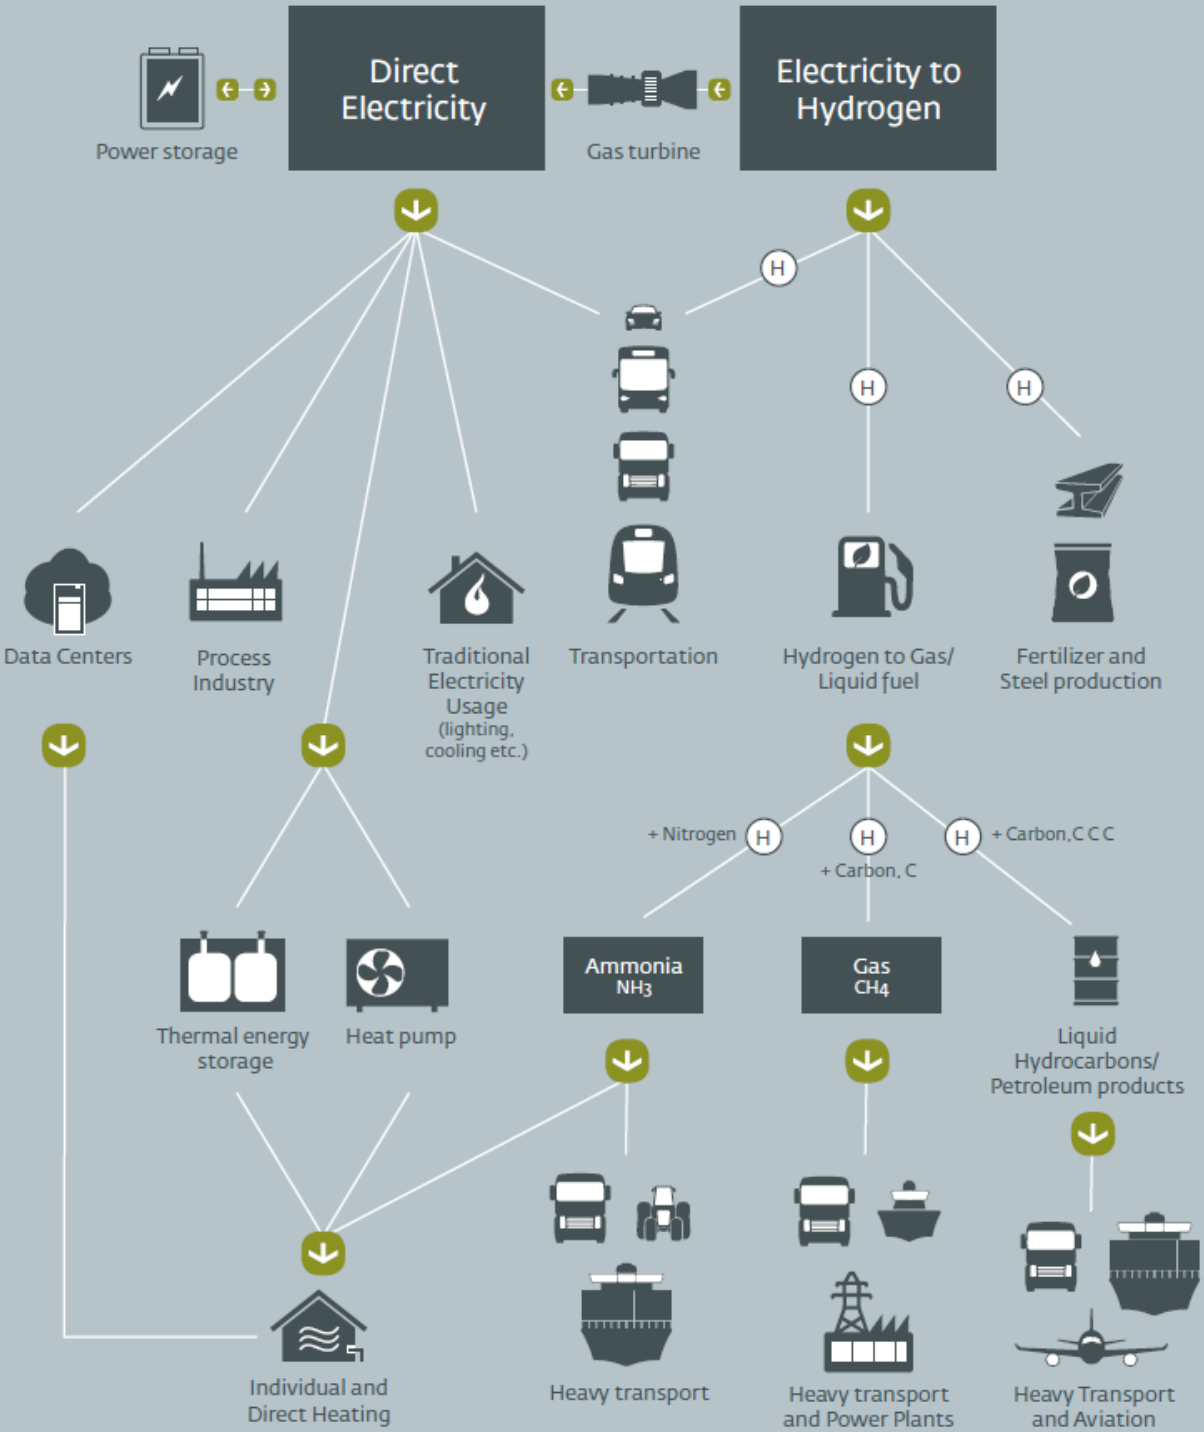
Power storage

Direct Electricity

Gas turbine

Electricity to Hydrogen

H

H

H

Data Centers

Process Industry

Traditional Electricity Usage (lighting, cooling etc.)

Transportation

Hydrogen to Gas/ Liquid fuel

Fertilizer and Steel production

+ Nitrogen

H

H

H

+ Carbon, C C C

+ Carbon, C

Thermal energy storage

Heat pump

Ammonia $NH_3$

Gas $CH_4$

Liquid Hydrocarbons/ Petroleum products

Heavy transport

Heavy transport and Power Plants

Heavy Transport and Aviation

Individual and Direct Heating